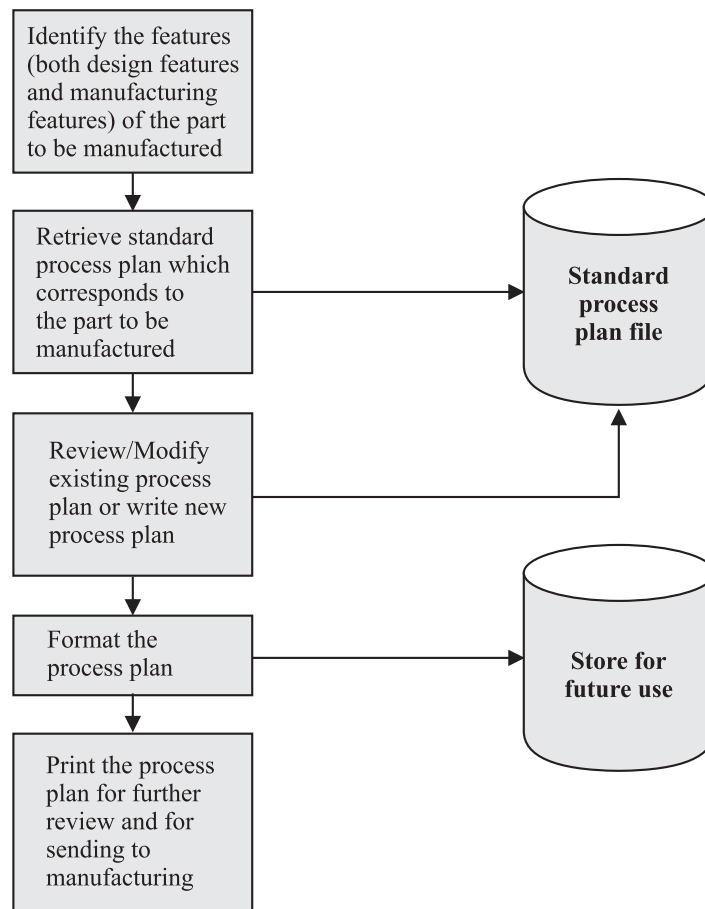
Identify the features (both design features and manufacturing features) of the part to be manufactured

Retrieve standard process plan which corresponds to the part to be manufactured

Standard process plan file

Review/Modify existing process plan or write new process plan

Format the process plan

Store for future use

Print the process plan for further review and for sending to manufacturing